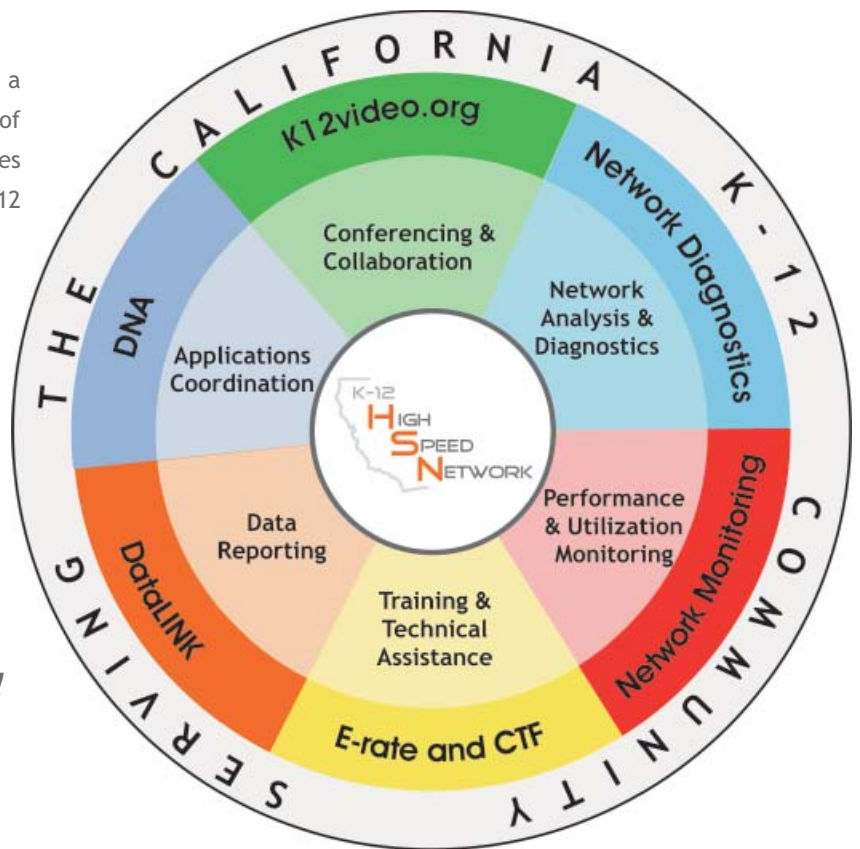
a
of
es
12

THE CALIFORNIA K-12 COMMUNITY
SERVING

K12video.org
Network Diagnostics
Network Monitoring
E-rate and CTF
DataLINK
DNA

Conferencing & Collaboration
Network Analysis & Diagnostics
Performance & Utilization Monitoring
Training & Technical Assistance
Data Reporting
Applications Coordination

K-12
HIGH
SPEED
NETWORK